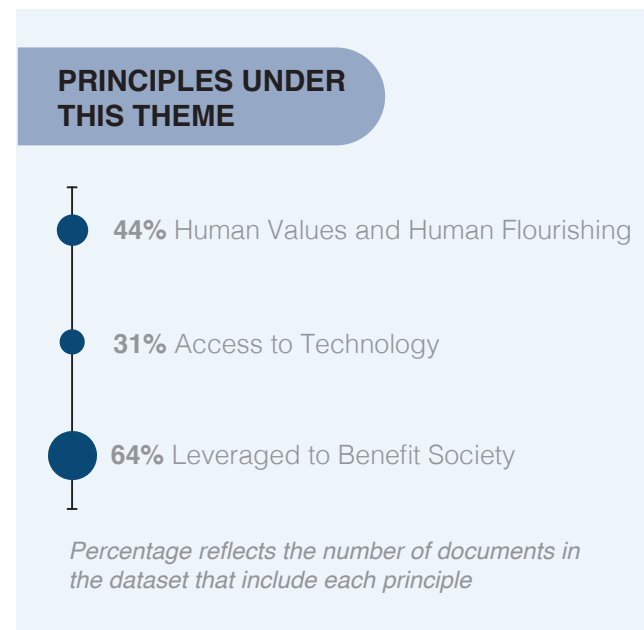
PRINCIPLES UNDER THIS THEME

44% Human Values and Human Flourishing

31% Access to Technology

64% Leveraged to Benefit Society

Percentage reflects the number of documents in the dataset that include each principle